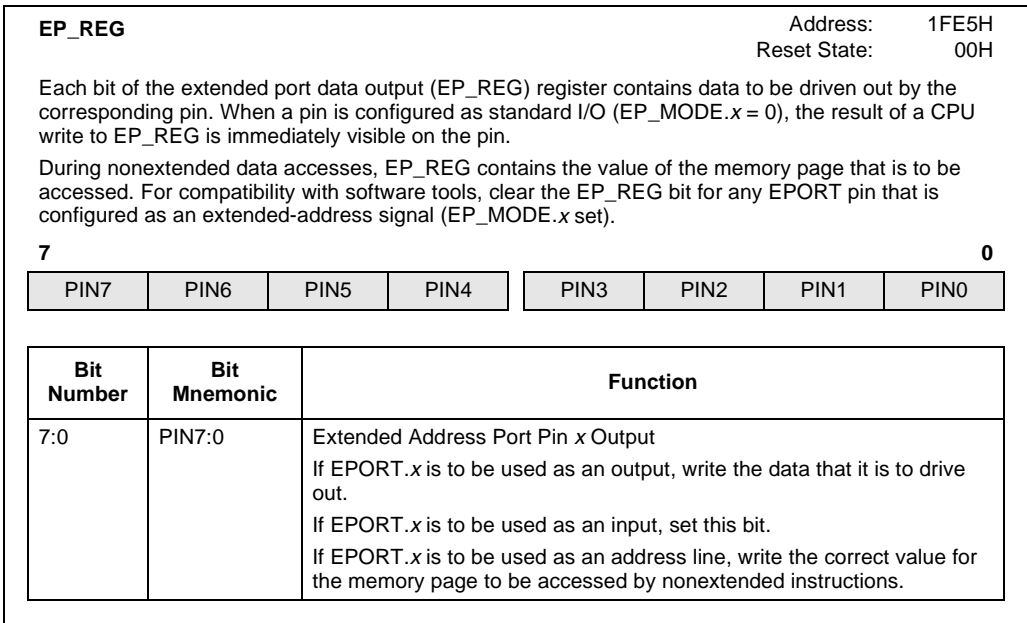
EP_REG

Address: 1FE5H
Reset State: 00H

Each bit of the extended port data output (EP_REG) register contains data to be driven out by the corresponding pin. When a pin is configured as standard I/O (EP_MODE.$x$ = 0), the result of a CPU write to EP_REG is immediately visible on the pin.

During nonextended data accesses, EP_REG contains the value of the memory page that is to be accessed. For compatibility with software tools, clear the EP_REG bit for any EPORT pin that is configured as an extended-address signal (EP_MODE.$x$ set).

7 0

| PIN7 | PIN6 | PIN5 | PIN4 | PIN3 | PIN2 | PIN1 | PIN0 |
|---|---|---|---|---|---|---|---|

| Bit Number | Bit Mnemonic | Function |
|---|---|---|
| 7:0 | PIN7:0 | Extended Address Port Pin $x$ Output<br>If EPORT.$x$ is to be used as an output, write the data that it is to drive out.<br>If EPORT.$x$ is to be used as an input, set this bit.<br>If EPORT.$x$ is to be used as an address line, write the correct value for the memory page to be accessed by nonextended instructions. |